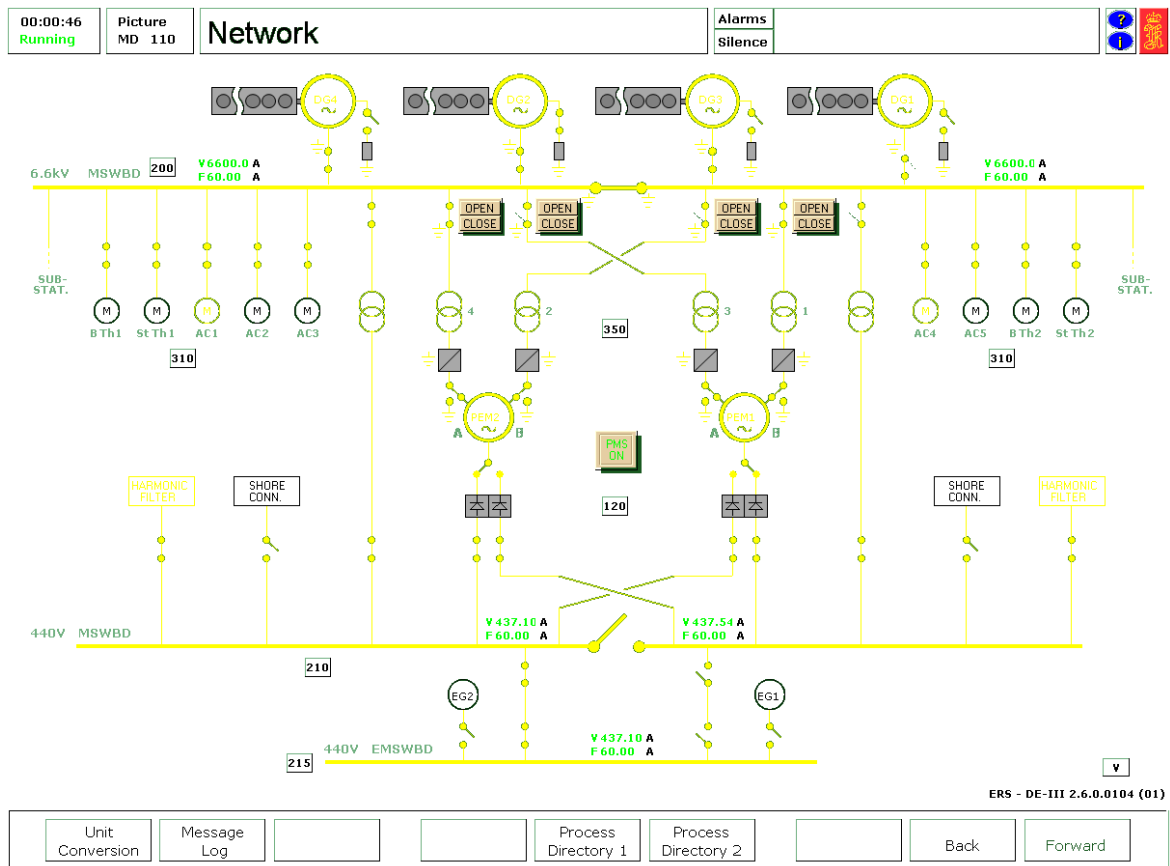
00:00:46
Running

Picture
MD 110

Network

Alarms
Silence

?
i

DG4 DG2 DG3 DG1

6.6kV MSWBD

200

V 6600.0 A
F 60.00 A

V 6600.0 A
F 60.00 A

OPEN
CLOSE

OPEN
CLOSE

OPEN
CLOSE

OPEN
CLOSE

SUB-
STAT.

SUB-
STAT.

M M M M M
B Th1 St Th1 AC1 AC2 AC3

310

4 2 3 1

350

M M M M
AC4 AC5 B Th2 St Th2

310

PEM2
A B

PEM1
A B

PMS
ON

HARMONIC
FILTER

SHORE
CONN.

120

SHORE
CONN.

HARMONIC
FILTER

440V MSWBD

V 437.10 A
F 60.00 A

V 437.54 A
F 60.00 A

210

EG2

EG1

440V EMSWBD

V 437.10 A
F 60.00 A

215

V

ERS - DE-III 2.6.0.0104 (01)

Unit
Conversion

Message
Log

Process
Directory 1

Process
Directory 2

Back

Forward